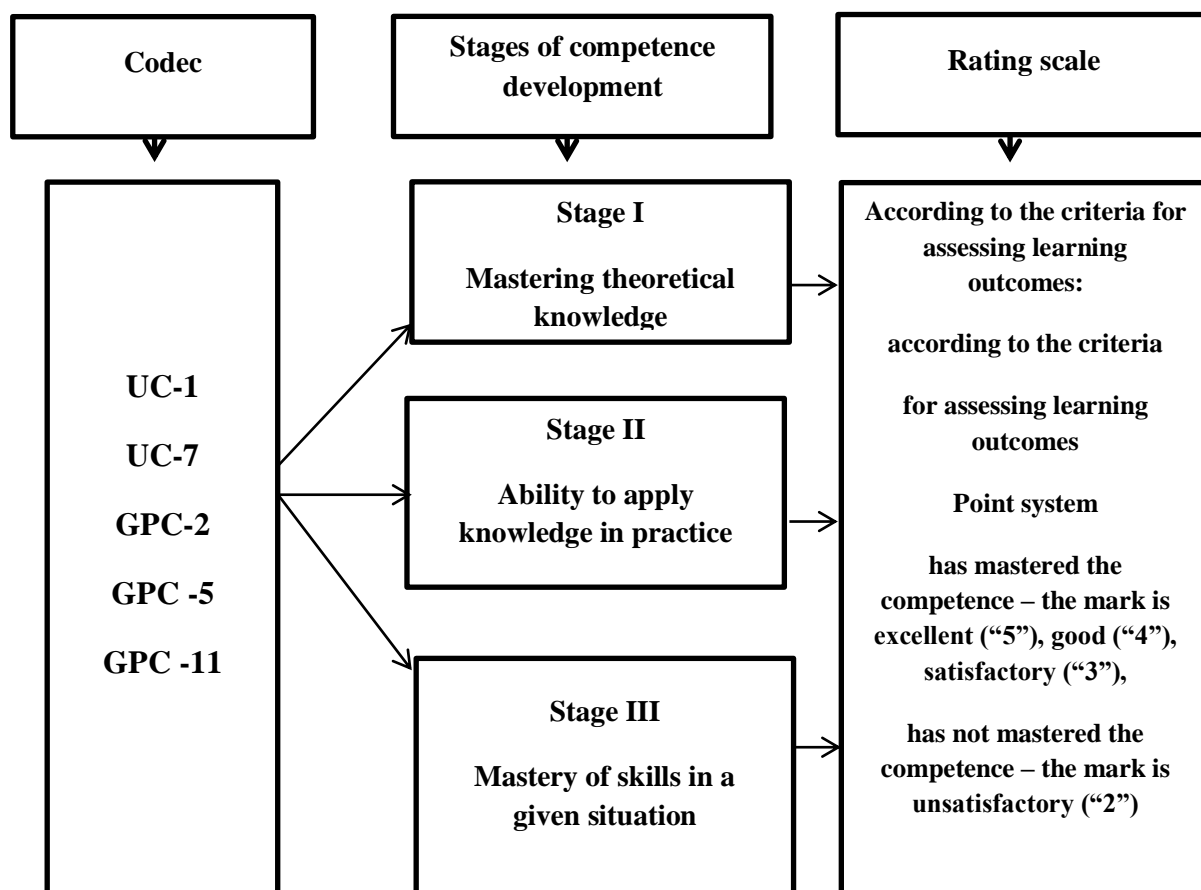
Codec

Stages of competence development

Rating scale

UC-1

UC-7

GPC-2

GPC -5

GPC -11

Stage I

Mastering theoretical knowledge

Stage II

Ability to apply knowledge in practice

Stage III

Mastery of skills in a given situation

According to the criteria for assessing learning outcomes:

according to the criteria

for assessing learning outcomes

Point system

has mastered the competence – the mark is excellent (“5”), good (“4”), satisfactory (“3”),

has not mastered the competence – the mark is unsatisfactory (“2”)